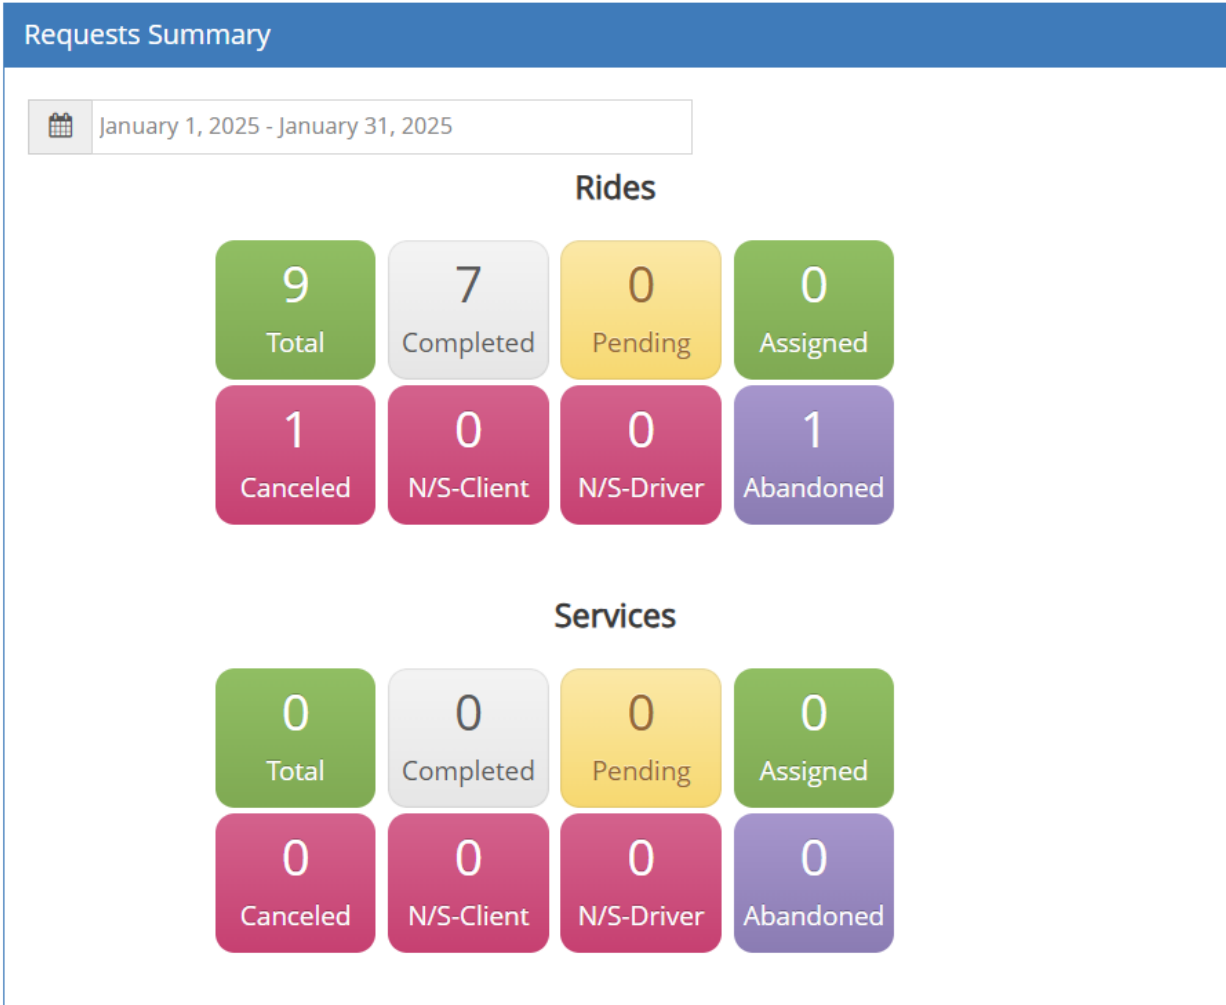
Requests Summary

January 1, 2025 - January 31, 2025

Rides

9
Total

7
Completed

0
Pending

0
Assigned

1
Canceled

0
N/S-Client

0
N/S-Driver

1
Abandoned

Services

0
Total

0
Completed

0
Pending

0
Assigned

0
Canceled

0
N/S-Client

0
N/S-Driver

0
Abandoned